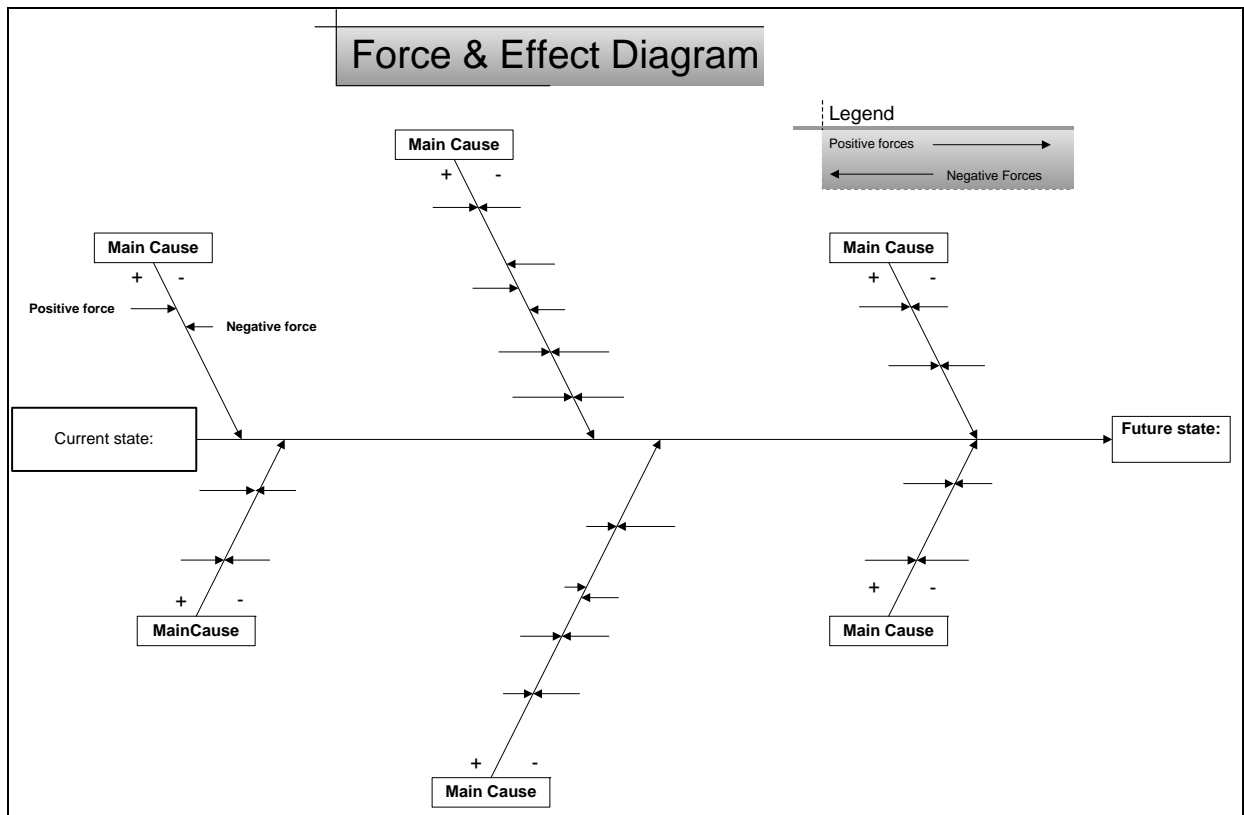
Force & Effect Diagram

Legend

Positive forces

Negative Forces

Main Cause

+ -

Main Cause

+ -

Positive force

Negative force

Main Cause

+ -

Current state:

Future state:

+ -

MainCause

+ -

Main Cause

+ -

Main Cause